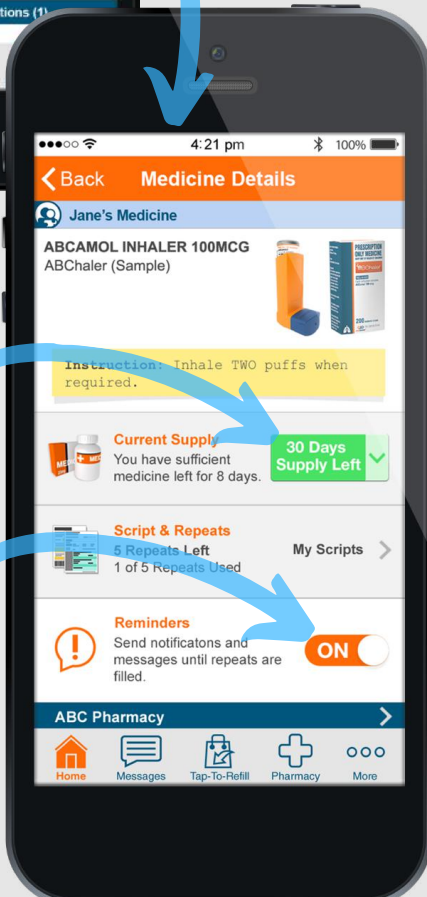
tions (1)

4:21 pm 100%

Back Medicine Details

Jane's Medicine

ABCAMOL INHALER 100MCG
ABChaler (Sample)

PRESCRIPTION ONLY MEDICINE

Instruction: Inhale TWO puffs when required.

Current Supply
You have sufficient medicine left for 8 days.

30 Days Supply Left

Script & Repeats
5 Repeats Left
1 of 5 Repeats Used

My Scripts

Reminders
Send notificatons and messages until repeats are filled.

ON

ABC Pharmacy

Home Messages Tap-To-Refill Pharmacy More